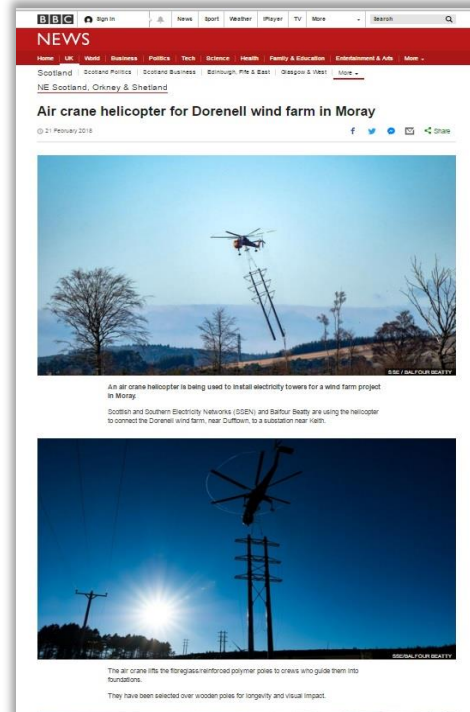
BBC Sign in News Sport Weather iPlayer TV More Search

NEWS

Home UK World Business Politics Tech Science Health Family & Education Entertainment & Arts More

Scotland Scotland Politics Scotland Business Edinburgh, Fife & East Glasgow & West More

NE Scotland, Orkney & Shetland

Air crane helicopter for Dorenell wind farm in Moray

21 February 2018

Share

SSE / BALFOUR BEATTY

An air crane helicopter is being used to install electricity towers for a wind farm project in Moray.

Scottish and Southern Electricity Networks (SSEN) and Balfour Beatty are using the helicopter to connect the Dorenell wind farm, near Dufftown, to a substation near Keith.

SSE/BALFOUR BEATTY

The air crane lifts the fibreglass/reinforced polymer poles to crews who guide them into foundations.

They have been selected over wooden poles for longevity and visual impact.